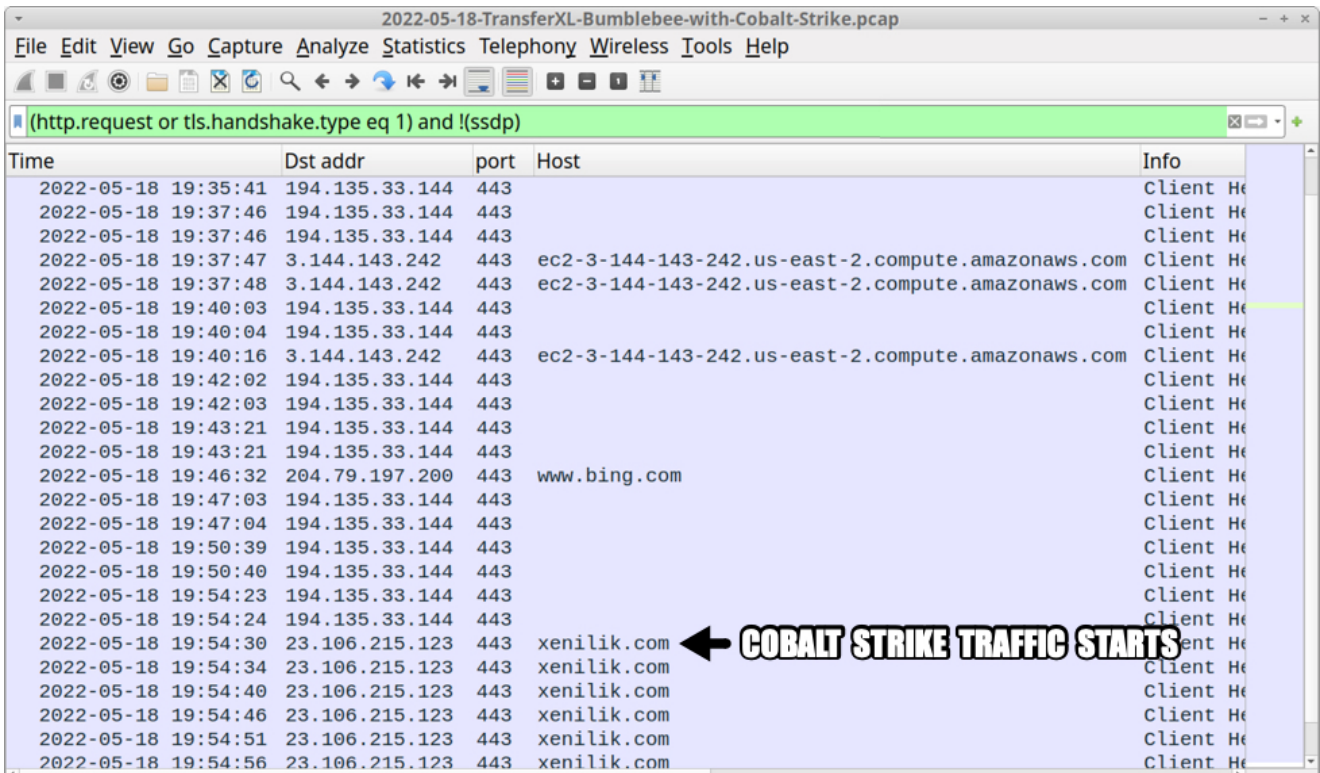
2022-05-18-TransferXL-Bumblebee-with-Cobalt-Strike.pcap

File Edit View Go Capture Analyze Statistics Telephony Wireless Tools Help

(http.request or tls.handshake.type eq 1) and !(ssdp)

| Time | Dst addr | port | Host | Info |
|---|---|---|---|---|
| 2022-05-18 19:35:41 | 194.135.33.144 | 443 | | Client He |
| 2022-05-18 19:37:46 | 194.135.33.144 | 443 | | Client He |
| 2022-05-18 19:37:46 | 194.135.33.144 | 443 | | Client He |
| 2022-05-18 19:37:47 | 3.144.143.242 | 443 | ec2-3-144-143-242.us-east-2.compute.amazonaws.com | Client He |
| 2022-05-18 19:37:48 | 3.144.143.242 | 443 | ec2-3-144-143-242.us-east-2.compute.amazonaws.com | Client He |
| 2022-05-18 19:40:03 | 194.135.33.144 | 443 | | Client He |
| 2022-05-18 19:40:04 | 194.135.33.144 | 443 | | Client He |
| 2022-05-18 19:40:16 | 3.144.143.242 | 443 | ec2-3-144-143-242.us-east-2.compute.amazonaws.com | Client He |
| 2022-05-18 19:42:02 | 194.135.33.144 | 443 | | Client He |
| 2022-05-18 19:42:03 | 194.135.33.144 | 443 | | Client He |
| 2022-05-18 19:43:21 | 194.135.33.144 | 443 | | Client He |
| 2022-05-18 19:43:21 | 194.135.33.144 | 443 | | Client He |
| 2022-05-18 19:46:32 | 204.79.197.200 | 443 | www.bing.com | Client He |
| 2022-05-18 19:47:03 | 194.135.33.144 | 443 | | Client He |
| 2022-05-18 19:47:04 | 194.135.33.144 | 443 | | Client He |
| 2022-05-18 19:50:39 | 194.135.33.144 | 443 | | Client He |
| 2022-05-18 19:50:40 | 194.135.33.144 | 443 | | Client He |
| 2022-05-18 19:54:23 | 194.135.33.144 | 443 | | Client He |
| 2022-05-18 19:54:24 | 194.135.33.144 | 443 | | Client He |
| 2022-05-18 19:54:30 | 23.106.215.123 | 443 | xenilik.com | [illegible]ent He |
| 2022-05-18 19:54:34 | 23.106.215.123 | 443 | xenilik.com | Client He |
| 2022-05-18 19:54:40 | 23.106.215.123 | 443 | xenilik.com | Client He |
| 2022-05-18 19:54:46 | 23.106.215.123 | 443 | xenilik.com | Client He |
| 2022-05-18 19:54:51 | 23.106.215.123 | 443 | xenilik.com | Client He |
| 2022-05-18 19:54:56 | 23.106.215.123 | 443 | xenilik.com | Client He |

COBALT STRIKE TRAFFIC STARTS